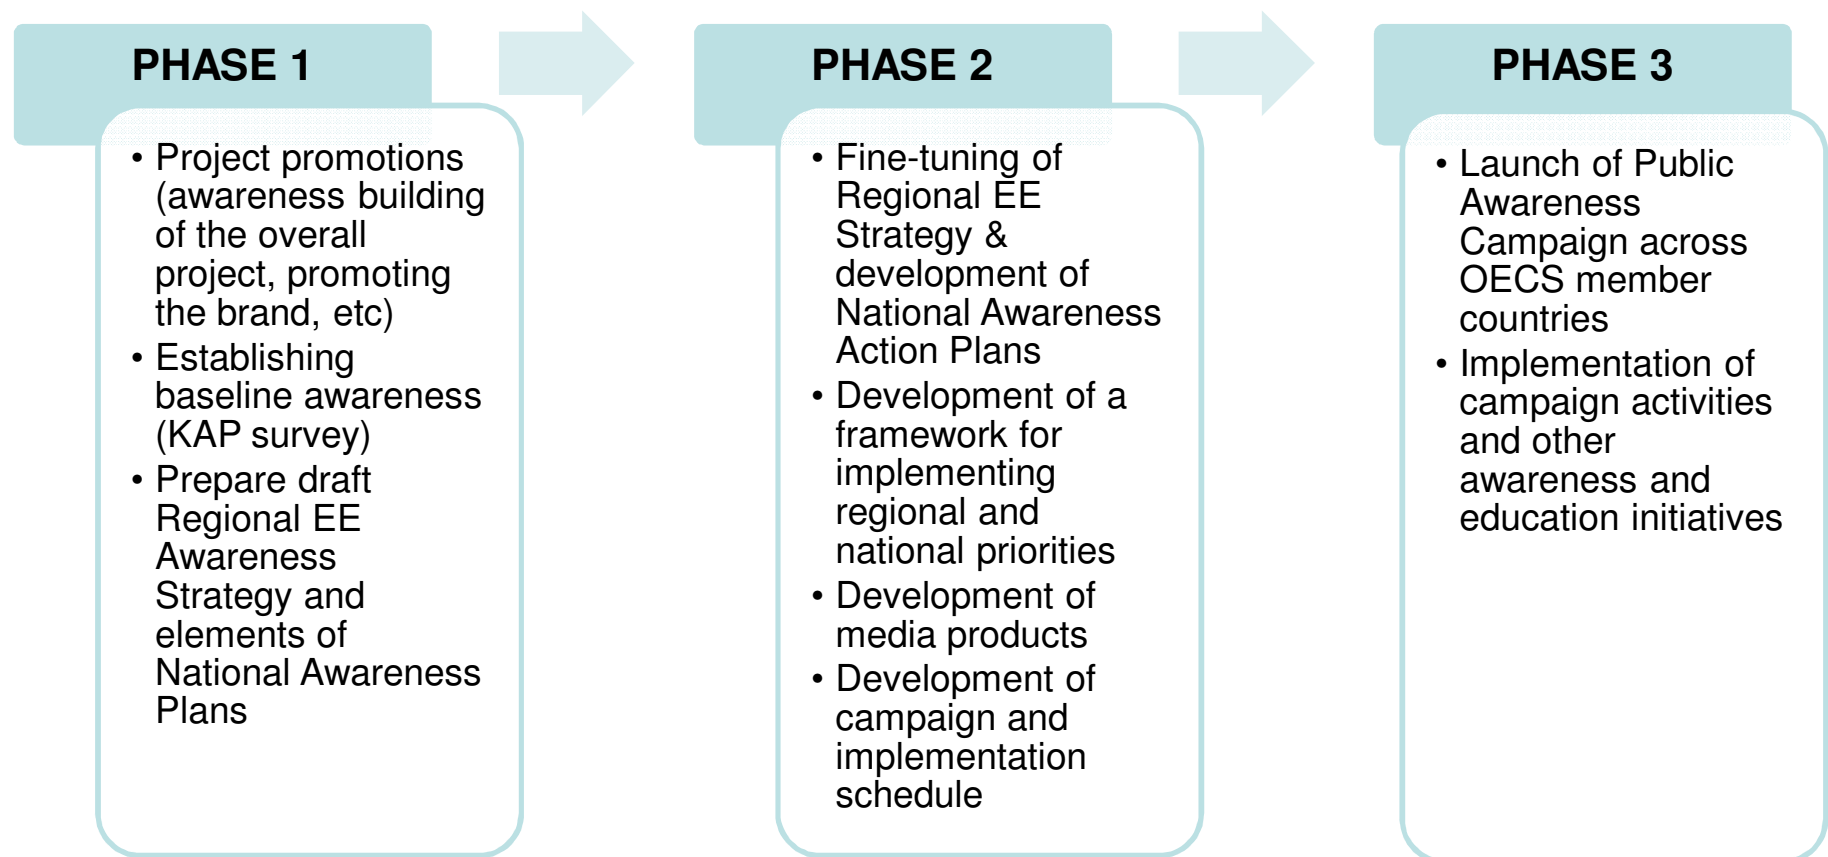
PHASE 1

• Project promotions (awareness building of the overall project, promoting the brand, etc)
• Establishing baseline awareness (KAP survey)
• Prepare draft Regional EE Awareness Strategy and elements of National Awareness Plans

PHASE 2

• Fine-tuning of Regional EE Strategy & development of National Awareness Action Plans
• Development of a framework for implementing regional and national priorities
• Development of media products
• Development of campaign and implementation schedule

PHASE 3

• Launch of Public Awareness Campaign across OECS member countries
• Implementation of campaign activities and other awareness and education initiatives